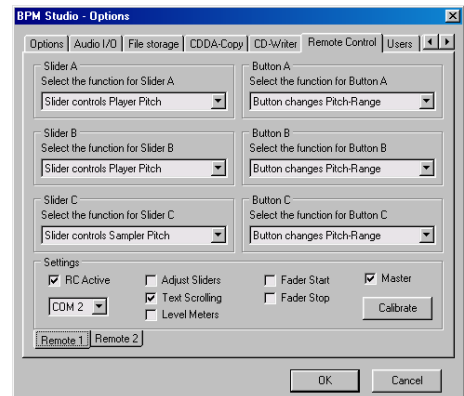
BPM Studio - Options

Options | Audio I/O | File storage | CDDA-Copy | CD-Writer | Remote Control | Users

Slider A
Select the function for Slider A
Slider controls Player Pitch

Button A
Select the function for Button A
Button changes Pitch-Range

Slider B
Select the function for Slider B
Slider controls Player Pitch

Button B
Select the function for Button B
Button changes Pitch-Range

Slider C
Select the function for Slider C
Slider controls Sampler Pitch

Button C
Select the function for Button C
Button changes Pitch-Range

Settings
RC Active
COM 2
Adjust Sliders
Text Scrolling
Level Meters
Fader Start
Fader Stop
Master
Calibrate

Remote 1 | Remote 2

OK
Cancel